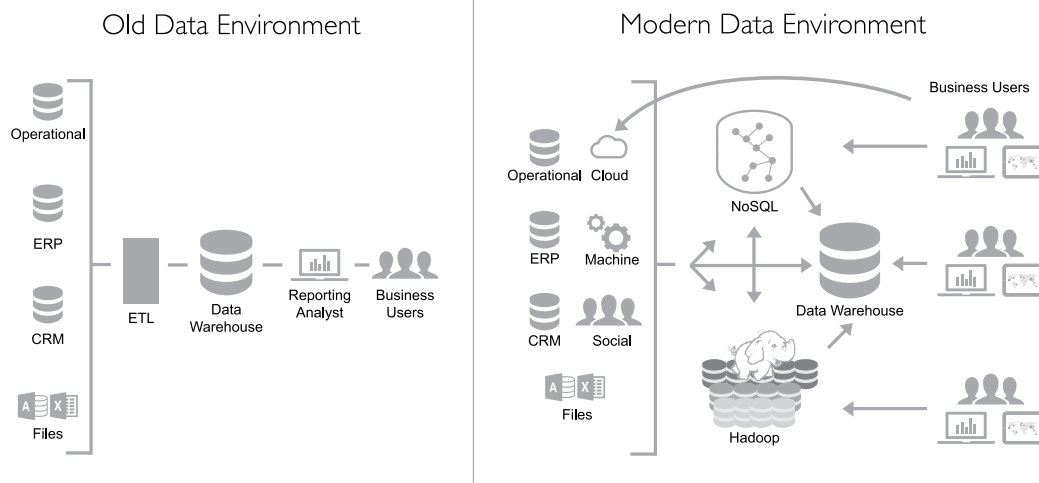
Old Data Environment

Operational

ERP

CRM

Files

ETL

Data Warehouse

Reporting Analyst

Business Users

Modern Data Environment

Business Users

Operational

Cloud

ERP

Machine

CRM

Social

Files

NoSQL

Data Warehouse

Hadoop